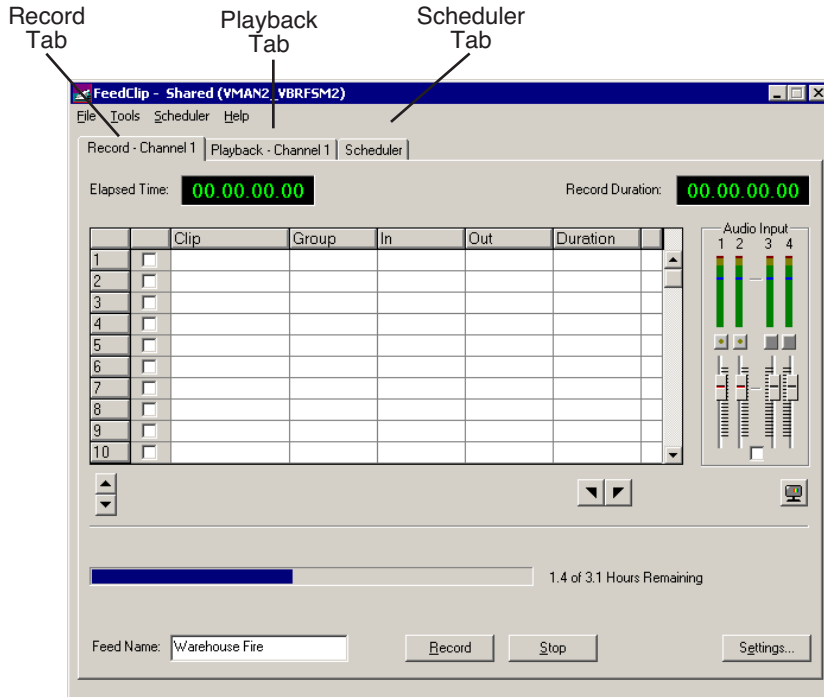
Record Tab

Playback Tab

Scheduler Tab

FeedClip - Shared (\MAN2_\BRFSM2)

File Tools Scheduler Help

Record - Channel 1 | Playback - Channel 1 | Scheduler

Elapsed Time: 00.00.00.00

Record Duration: 00.00.00.00

| | | Clip | Group | In | Out | Duration |
|---|---|---|---|---|---|---|
| 1 | | | | | | |
| 2 | | | | | | |
| 3 | | | | | | |
| 4 | | | | | | |
| 5 | | | | | | |
| 6 | | | | | | |
| 7 | | | | | | |
| 8 | | | | | | |
| 9 | | | | | | |
| 10 | | | | | | |

Audio Input
1 2 3 4

1.4 of 3.1 Hours Remaining

Feed Name: Warehouse Fire

Record

Stop

Settings...